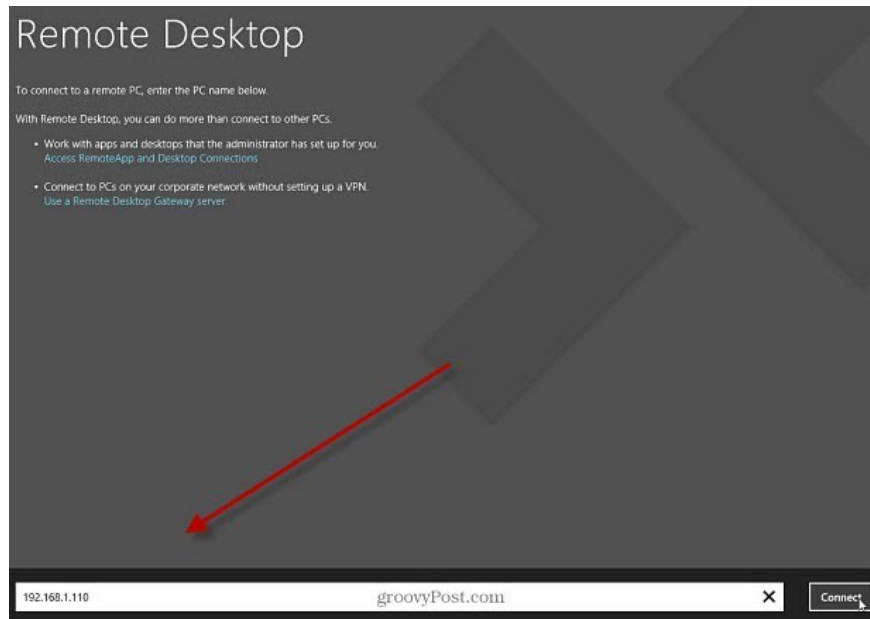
Remote Desktop

To connect to a remote PC, enter the PC name below.

With Remote Desktop, you can do more than connect to other PCs.

• Work with apps and desktops that the administrator has set up for you.
Access RemoteApp and Desktop Connections

• Connect to PCs on your corporate network without setting up a VPN.
Use a Remote Desktop Gateway server

192.168.1.110

groovyPost.com

✕

Connect